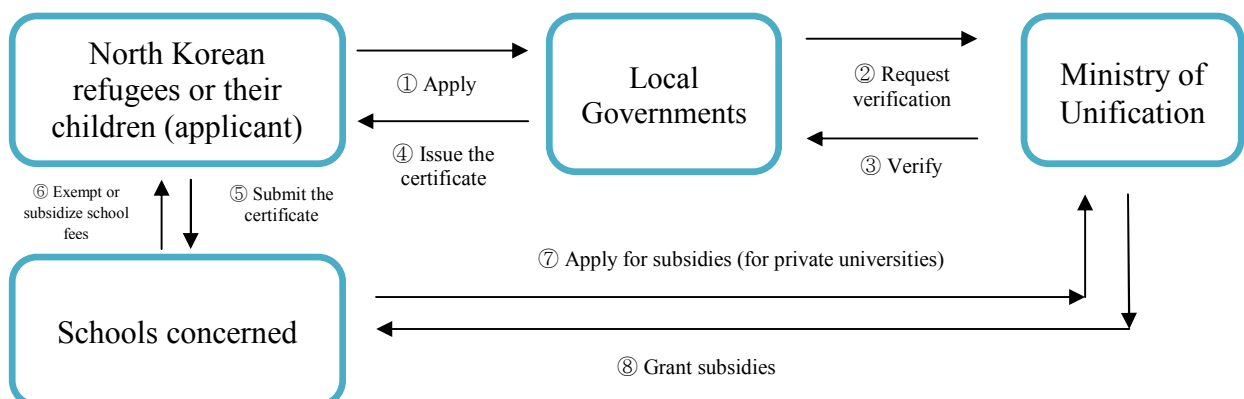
North Korean refugees or their children (applicant)

① Apply

④ Issue the certificate

Local Governments

② Request verification

③ Verify

Ministry of Unification

⑥ Exempt or subsidize school fees

⑤ Submit the certificate

⑦ Apply for subsidies (for private universities)

Schools concerned

⑧ Grant subsidies